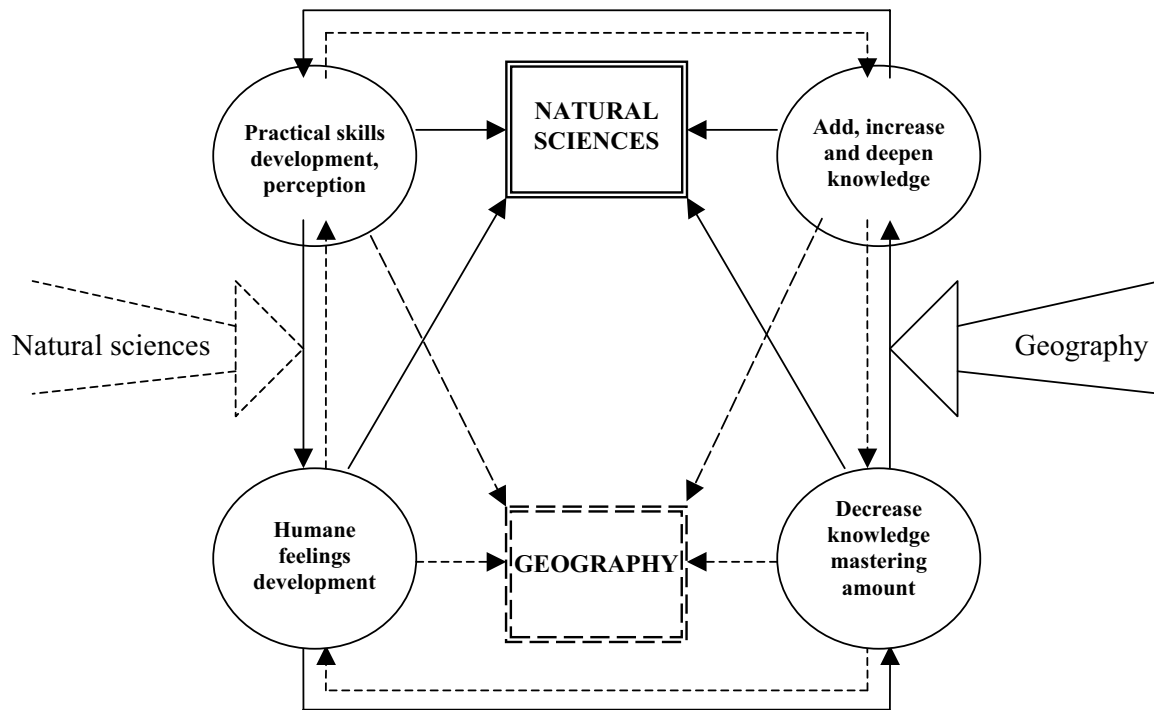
Practical skills development, perception

NATURAL SCIENCES

Add, increase and deepen knowledge

Natural sciences

Geography

Humane feelings development

GEOGRAPHY

Decrease knowledge mastering amount